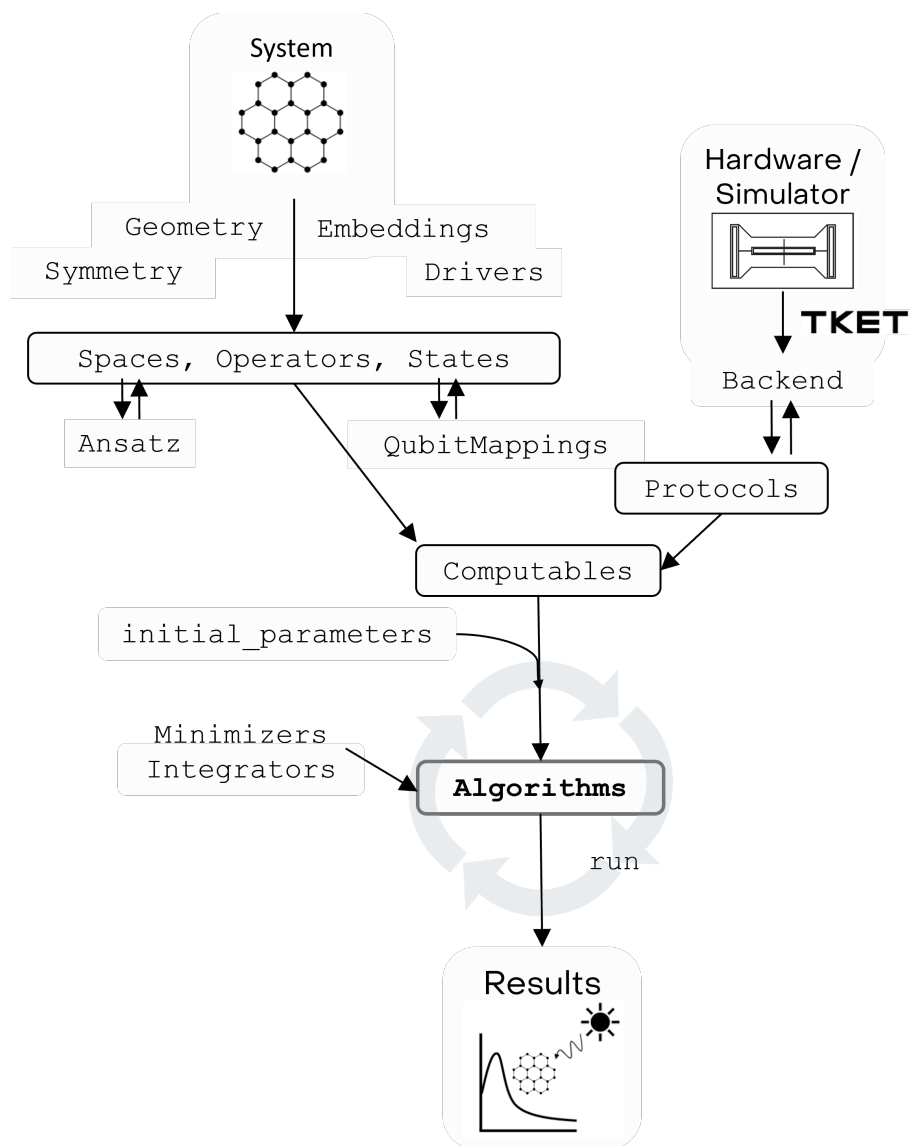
System

Geometry

Embeddings

Symmetry

Drivers

Hardware / Simulator

TKET

Spaces, Operators, States

Backend

Ansatz

QubitMappings

Protocols

Computables

initial_parameters

Minimizers

Integrators

Algorithms

run

Results